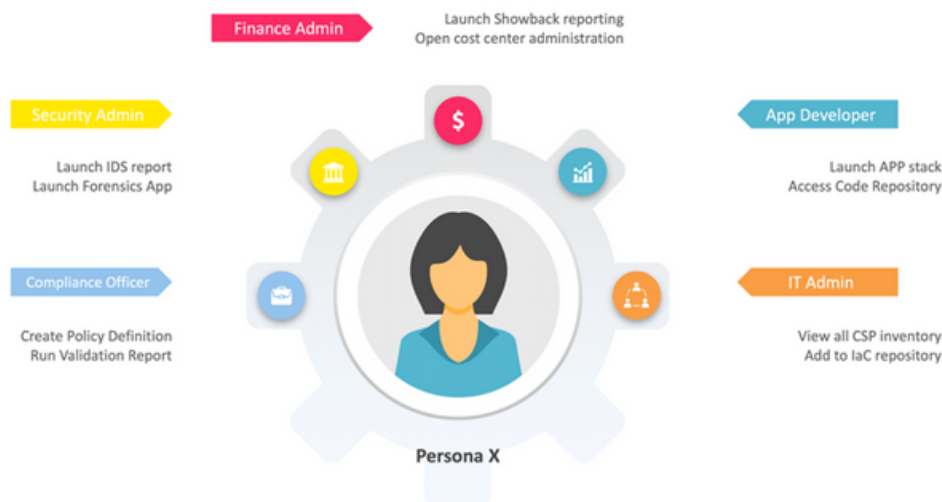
Finance Admin

Launch Showback reporting
Open cost center administration

Security Admin

Launch IDS report
Launch Forensics App

App Developer

Launch APP stack
Access Code Repository

Compliance Officer

Create Policy Definition
Run Validation Report

IT Admin

View all CSP inventory
Add to IaC repository

$

Persona X